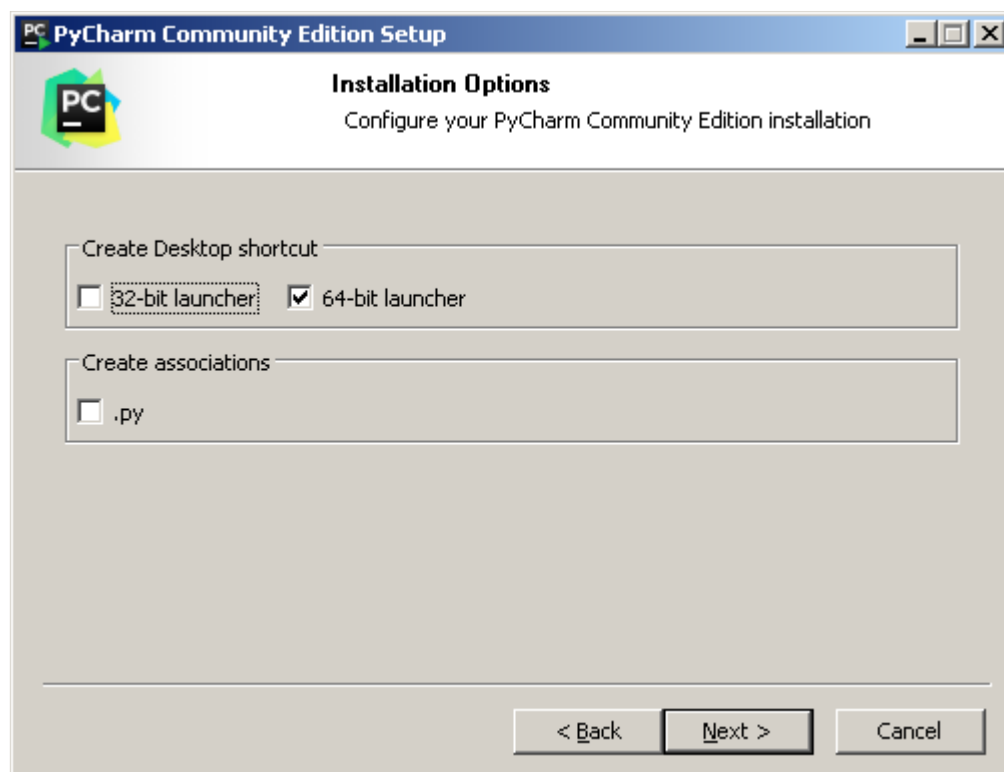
PyCharm Community Edition Setup

PC

Installation Options

Configure your PyCharm Community Edition installation

Create Desktop shortcut

32-bit launcher

64-bit launcher

Create associations

.py

< Back

Next >

Cancel